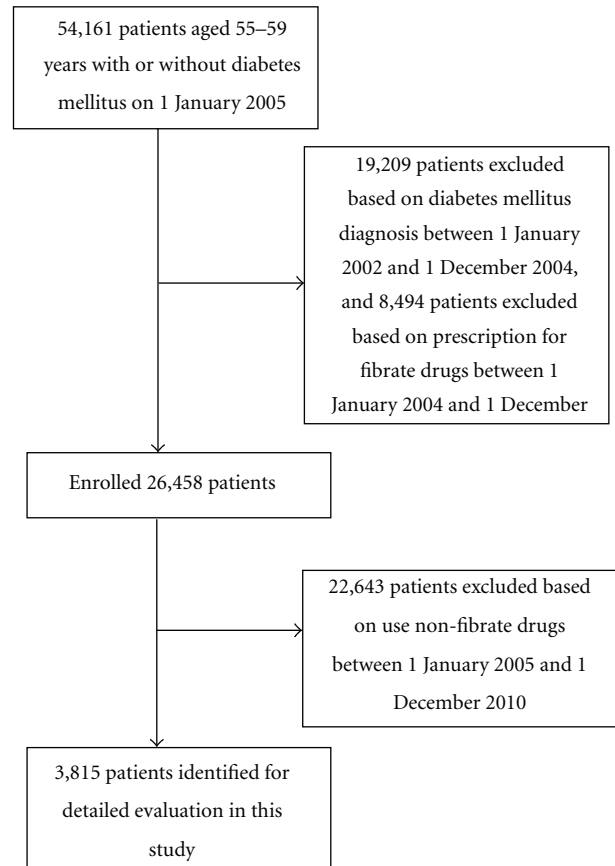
54,161 patients aged 55–59 years with or without diabetes mellitus on 1 January 2005

19,209 patients excluded based on diabetes mellitus diagnosis between 1 January 2002 and 1 December 2004, and 8,494 patients excluded based on prescription for fibrate drugs between 1 January 2004 and 1 December

Enrolled 26,458 patients

22,643 patients excluded based on use non-fibrate drugs between 1 January 2005 and 1 December 2010

3,815 patients identified for detailed evaluation in this study